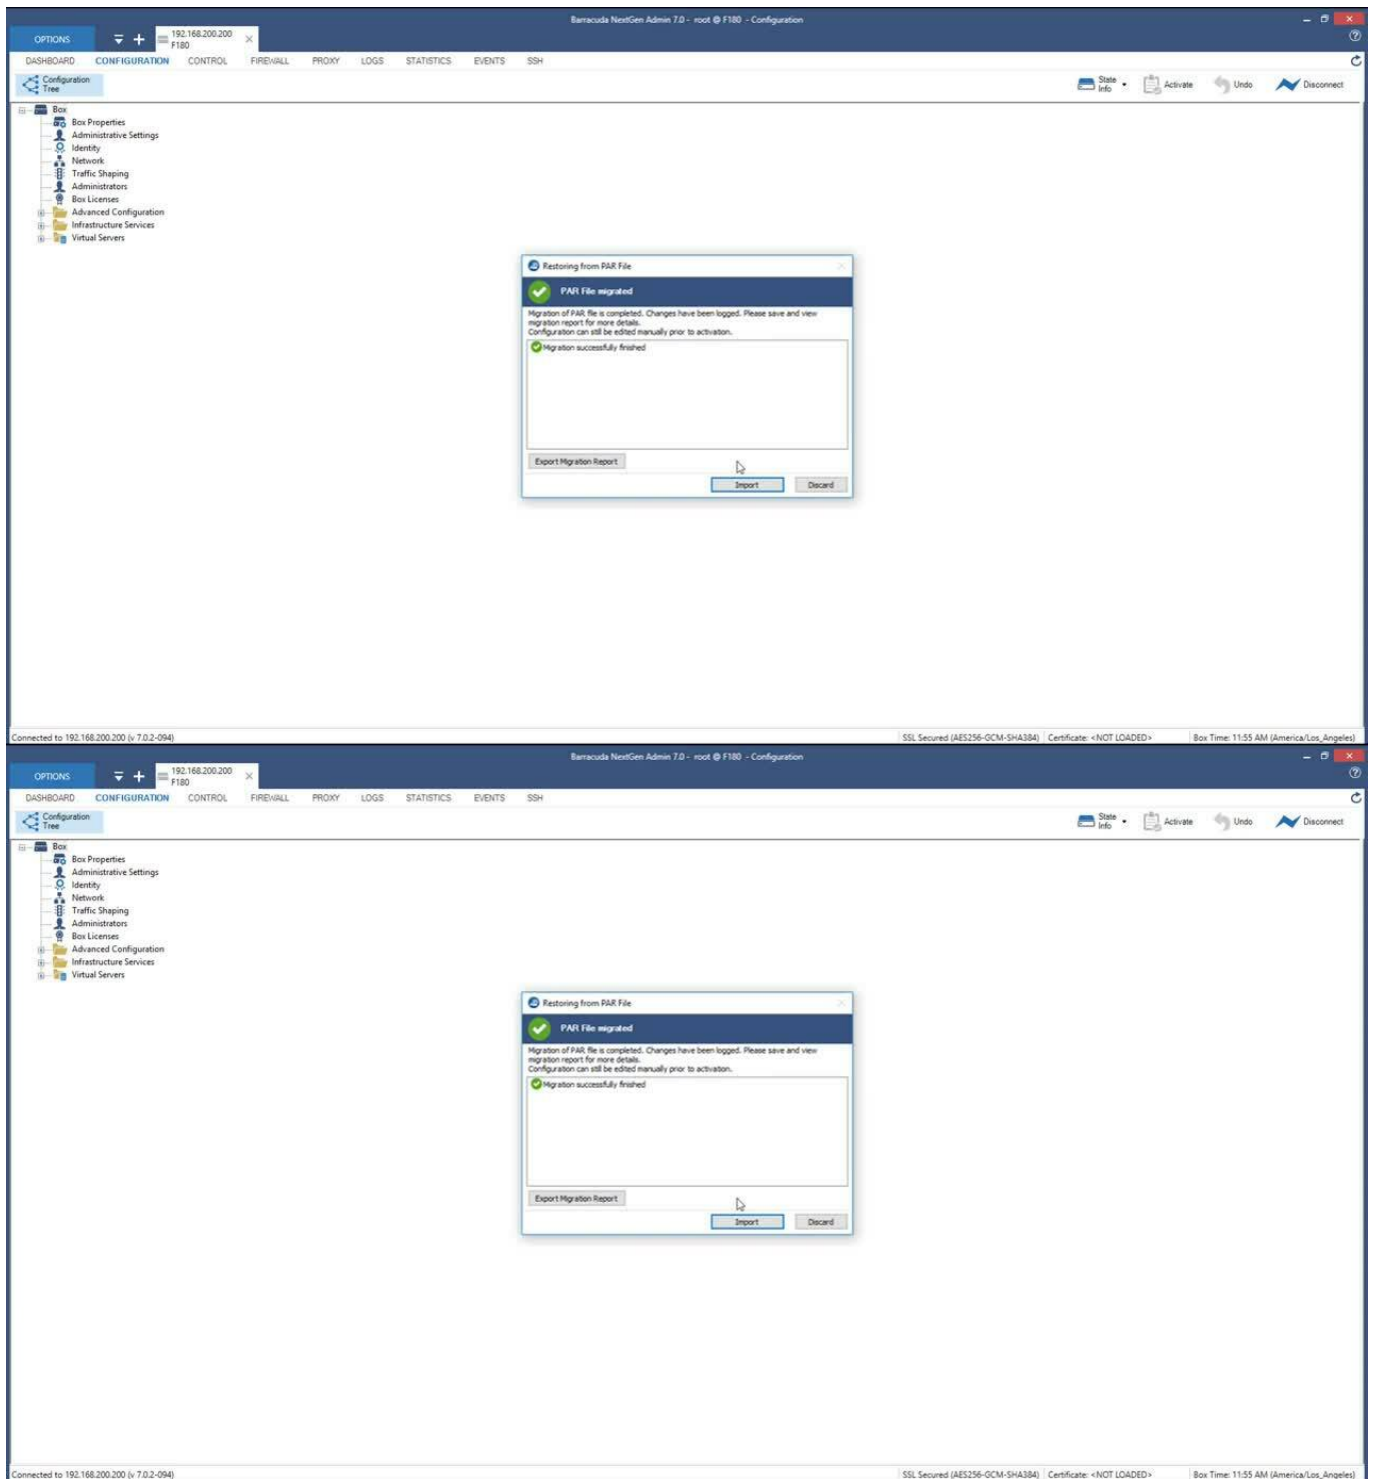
Barracuda NextGen Admin 7.0 - root @ F180 - Configuration

OPTIONS

192.168.200.200
F180

DASHBOARD CONFIGURATION CONTROL FIREWALL PROXY LOGS STATISTICS EVENTS SSH

Configuration Tree

State Info Activate Undo Disconnect

Box
Box Properties
Administrative Settings
Identity
Network
Traffic Shaping
Administrators
Box Licenses
Advanced Configuration
Infrastructure Services
Virtual Servers

Restoring from PAR File

PAR File migrated

Migration of PAR file is completed. Changes have been logged. Please save and view migration report for more details.
Configuration can still be edited manually prior to activation.

Migration successfully finished

Export Migration Report

Import Discard

Connected to 192.168.200.200 (v 7.0.2-094)

SSL Secured (AES256-GCM-SHA384) Certificate: <NOT LOADED> Box Time: 11:55 AM (America/Los_Angeles)

Barracuda NextGen Admin 7.0 - root @ F180 - Configuration

OPTIONS

192.168.200.200
F180

DASHBOARD CONFIGURATION CONTROL FIREWALL PROXY LOGS STATISTICS EVENTS SSH

Configuration Tree

State Info Activate Undo Disconnect

Box
Box Properties
Administrative Settings
Identity
Network
Traffic Shaping
Administrators
Box Licenses
Advanced Configuration
Infrastructure Services
Virtual Servers

Restoring from PAR File

PAR File migrated

Migration of PAR file is completed. Changes have been logged. Please save and view migration report for more details.
Configuration can still be edited manually prior to activation.

Migration successfully finished

Export Migration Report

Import Discard

Connected to 192.168.200.200 (v 7.0.2-094)

SSL Secured (AES256-GCM-SHA384) Certificate: <NOT LOADED> Box Time: 11:55 AM (America/Los_Angeles)